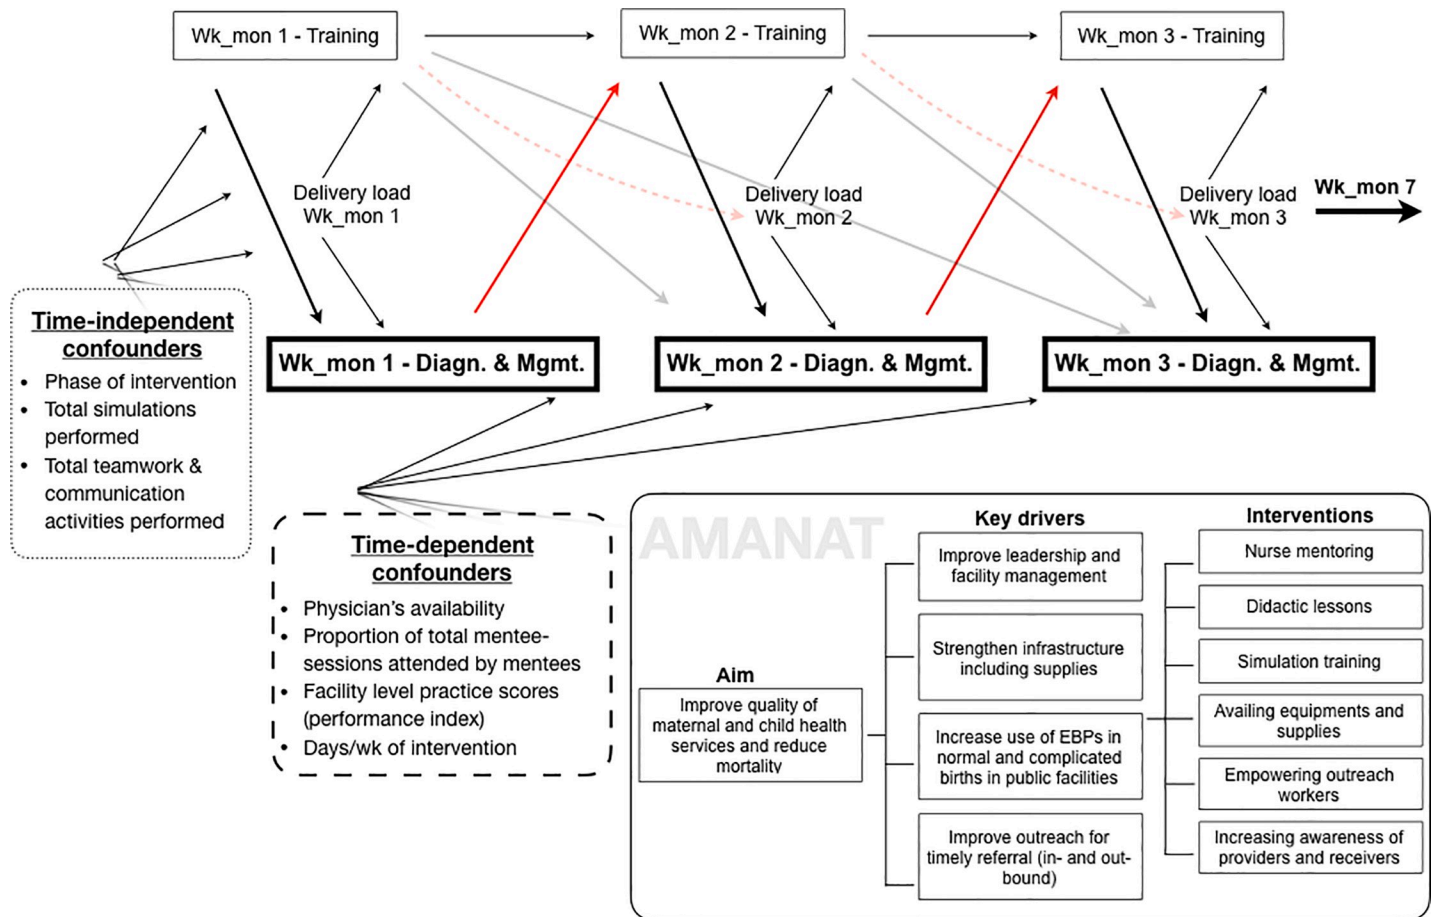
Wk_mon 1 - Training

Wk_mon 2 - Training

Wk_mon 3 - Training

Delivery load Wk_mon 1

Delivery load Wk_mon 2

Delivery load Wk_mon 3

Wk_mon 7

Time-independent confounders
• Phase of intervention
• Total simulations performed
• Total teamwork & communication activities performed

Wk_mon 1 - Diagn. & Mgmt.

Wk_mon 2 - Diagn. & Mgmt.

Wk_mon 3 - Diagn. & Mgmt.

Time-dependent confounders
• Physician's availability
• Proportion of total mentee-sessions attended by mentees
• Facility level practice scores (performance index)
• Days/wk of intervention

AMANAT

Aim
Improve quality of maternal and child health services and reduce mortality

Key drivers
Improve leadership and facility management
Strengthen infrastructure including supplies
Increase use of EBPs in normal and complicated births in public facilities
Improve outreach for timely referral (in- and out-bound)

Interventions
Nurse mentoring
Didactic lessons
Simulation training
Availing equipments and supplies
Empowering outreach workers
Increasing awareness of providers and receivers